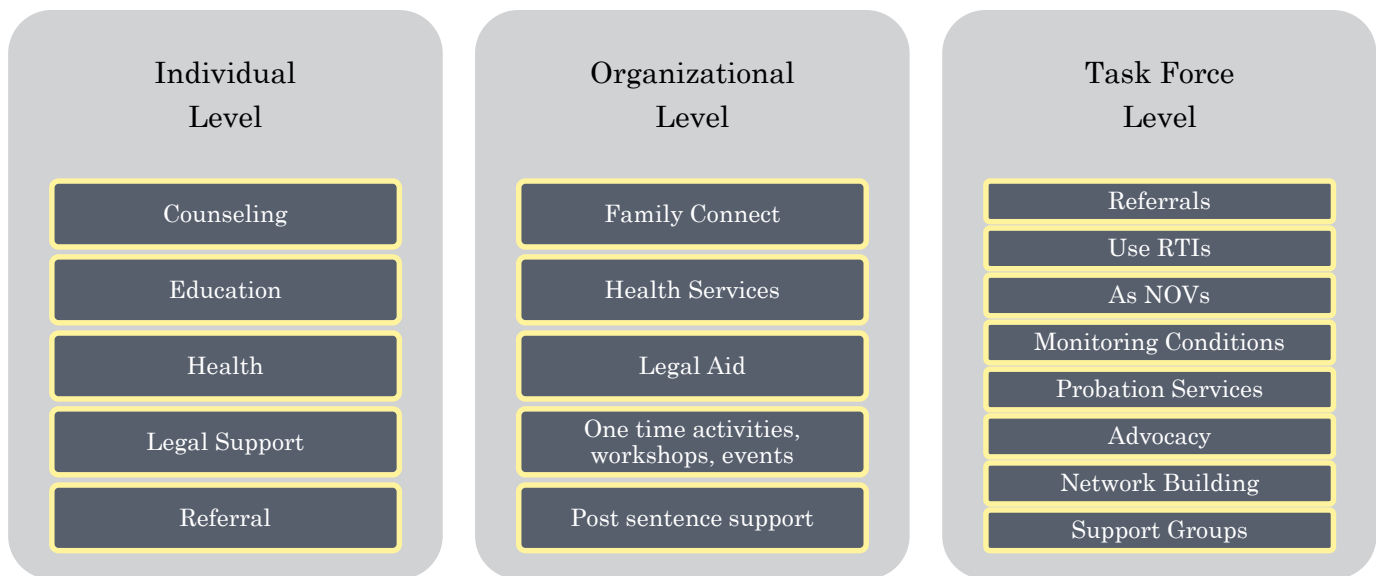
Individual Level

Counseling

Education

Health

Legal Support

Referral

Organizational Level

Family Connect

Health Services

Legal Aid

One time activities, workshops, events

Post sentence support

Task Force Level

Referrals

Use RTIs

As NOVs

Monitoring Conditions

Probation Services

Advocacy

Network Building

Support Groups